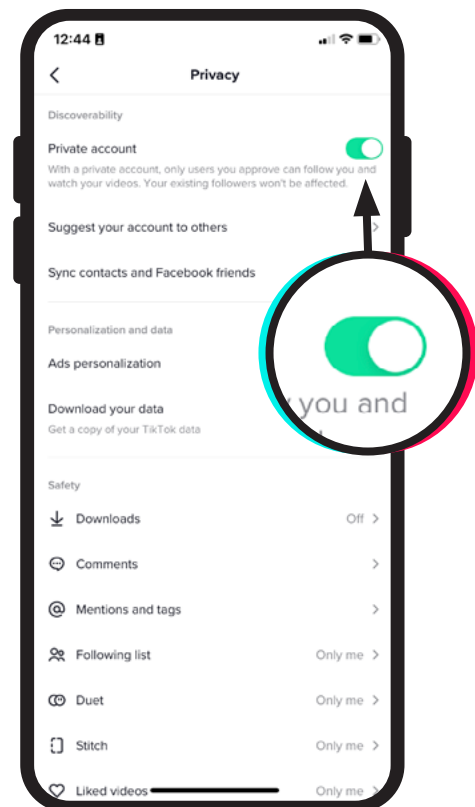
12:44

Privacy

Discoverability

Private account

With a private account, only users you approve can follow you and watch your videos. Your existing followers won't be affected.

Suggest your account to others

Sync contacts and Facebook friends

Personalization and data

Ads personalization

Download your data

Get a copy of your TikTok data

y you and

Safety

Downloads Off

Comments

Mentions and tags

Following list Only me

Duet Only me

Stitch Only me

Liked videos Only me